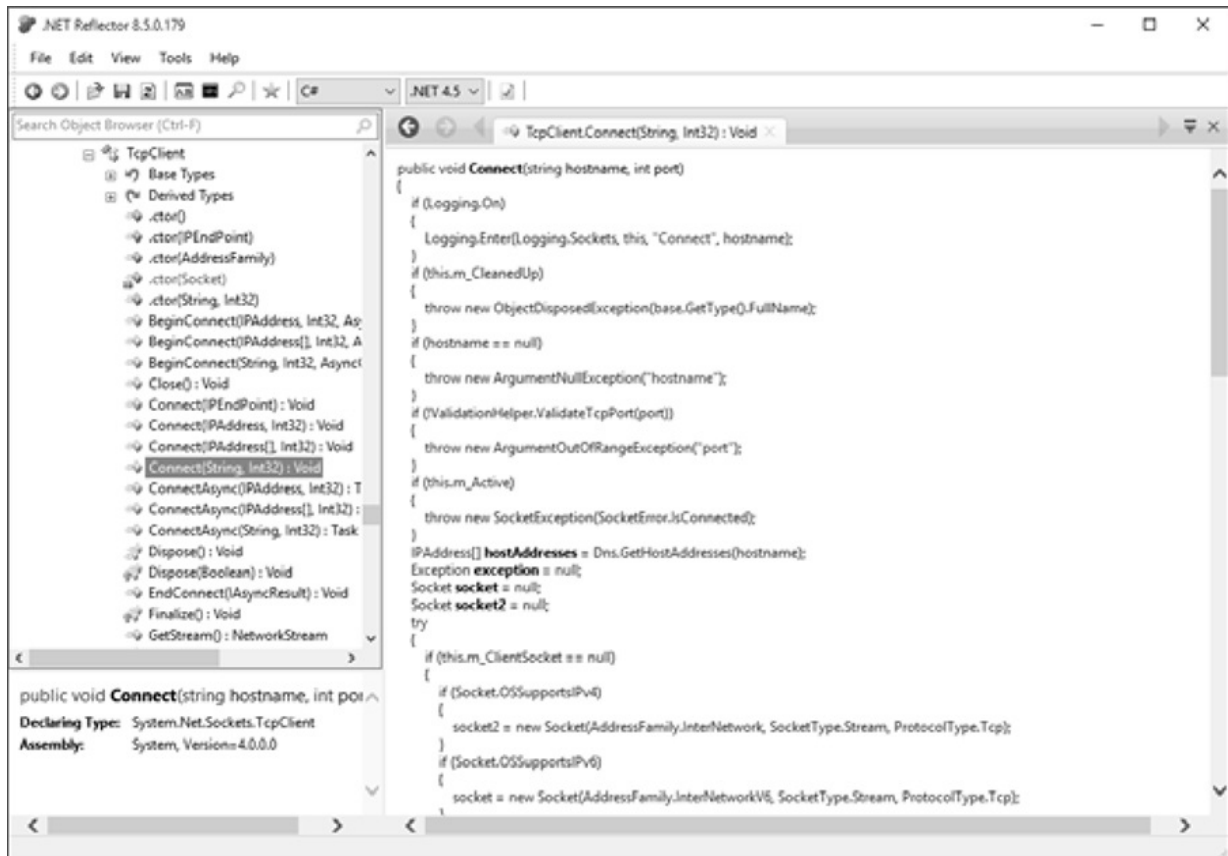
.NET Reflector 8.5.0.179

File Edit View Tools Help

C# .NET 4.5

Search Object Browser (Ctrl-F)

TcpClient
Base Types
Derived Types
.ctor()
.ctor(IPEndPoint)
.ctor(AddressFamily)
.ctor(Socket)
.ctor(String, Int32)
BeginConnect(IPAddress, Int32, As
BeginConnect(IPAddress[], Int32, A
BeginConnect(String, Int32, Async
Close() : Void
Connect(IPEndPoint) : Void
Connect(IPAddress, Int32) : Void
Connect(IPAddress[], Int32) : Void
Connect(String, Int32) : Void
ConnectAsync(IPAddress, Int32) : T
ConnectAsync(IPAddress[], Int32) :
ConnectAsync(String, Int32) : Task
Dispose() : Void
Dispose(Boolean) : Void
EndConnect(IAsyncResult) : Void
Finalize() : Void
GetStream() : NetworkStream

public void Connect(string hostname, int por

Declaring Type: System.Net.Sockets.TcpClient
Assembly: System, Version=4.0.0.0

TcpClient.Connect(String, Int32) : Void

public void Connect(string hostname, int port)
{
if (Logging.On)
{
Logging.Enter(Logging.Sockets, this, "Connect", hostname);
}
if (this.m_CleanedUp)
{
throw new ObjectDisposedException(base.GetType().FullName);
}
if (hostname == null)
{
throw new ArgumentNullException("hostname");
}
if (!ValidationHelper.ValidateTcpPort(port))
{
throw new ArgumentOutOfRangeException("port");
}
if (this.m_Active)
{
throw new SocketException(SocketError.IsConnected);
}
IPAddress[] hostAddresses = Dns.GetHostAddresses(hostname);
Exception exception = null;
Socket socket = null;
Socket socket2 = null;
try
{
if (this.m_ClientSocket == null)
{
if (Socket.OSSupportsIPv4)
{
socket2 = new Socket(AddressFamily.InterNetwork, SocketType.Stream, ProtocolType.Tcp);
}
if (Socket.OSSupportsIPv6)
{
socket = new Socket(AddressFamily.InterNetworkV6, SocketType.Stream, ProtocolType.Tcp);